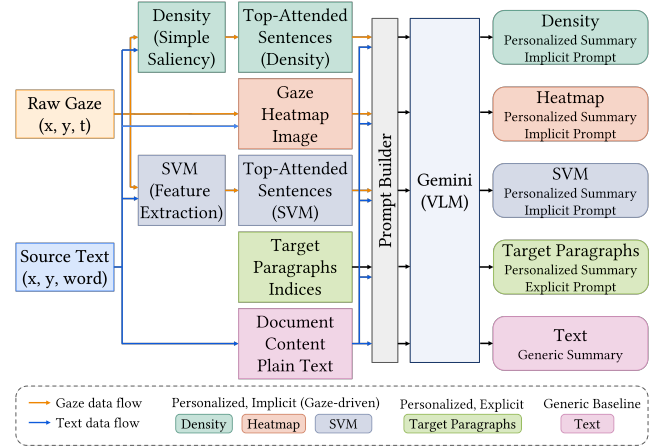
Raw Gaze
(x, y, t)

Source Text
(x, y, word)

Density
(Simple
Saliency)

SVM
(Feature
Extraction)

Top-Attended
Sentences
(Density)

Gaze
Heatmap
Image

Top-Attended
Sentences
(SVM)

Target
Paragraphs
Indices

Document
Content
Plain Text

Prompt Builder

Gemini
(VLM)

Density
Personalized Summary
Implicit Prompt

Heatmap
Personalized Summary
Implicit Prompt

SVM
Personalized Summary
Implicit Prompt

Target Paragraphs
Personalized Summary
Explicit Prompt

Text
Generic Summary

Gaze data flow
Text data flow

Personalized, Implicit (Gaze-driven)
Density Heatmap SVM

Personalized, Explicit
Target Paragraphs

Generic Baseline
Text